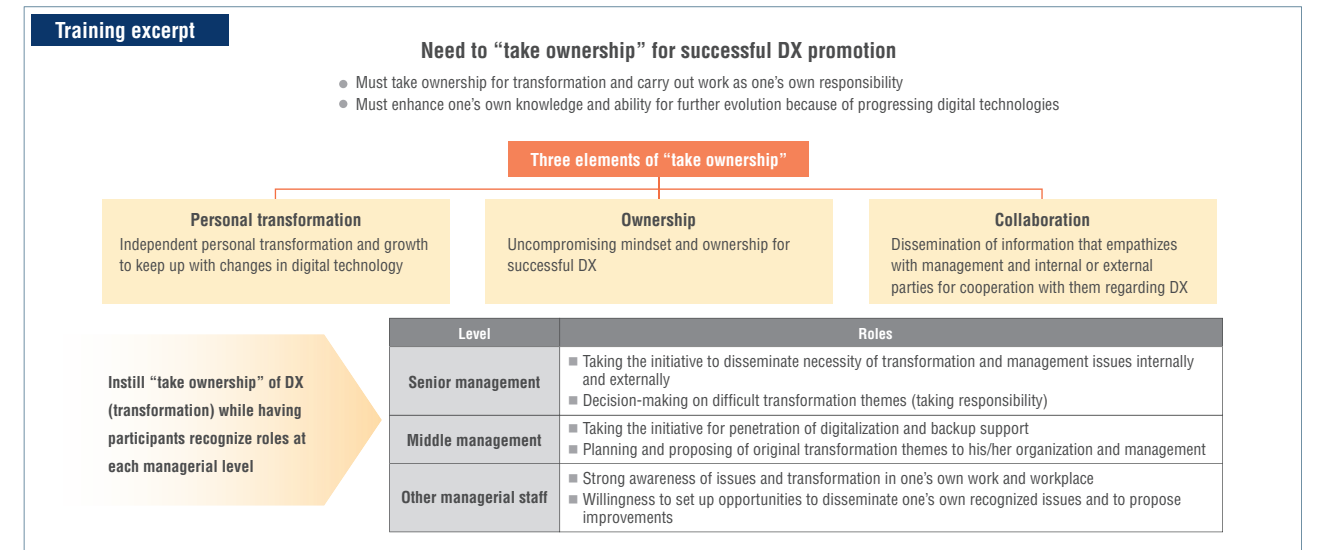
Training excerpt

Need to “take ownership” for successful DX promotion

- Must take ownership for transformation and carry out work as one’s own responsibility
- Must enhance one’s own knowledge and ability for further evolution because of progressing digital technologies

Three elements of “take ownership”

Personal transformation
Independent personal transformation and growth to keep up with changes in digital technology

Ownership
Uncompromising mindset and ownership for successful DX

Collaboration
Dissemination of information that empathizes with management and internal or external parties for cooperation with them regarding DX

Instill “take ownership” of DX (transformation) while having participants recognize roles at each managerial level

| Level | Roles |
|---|---|
| Senior management | ■ Taking the initiative to disseminate necessity of transformation and management issues internally and externally ■ Decision-making on difficult transformation themes (taking responsibility) |
| Middle management | ■ Taking the initiative for penetration of digitalization and backup support ■ Planning and proposing of original transformation themes to his/her organization and management |
| Other managerial staff | ■ Strong awareness of issues and transformation in one’s own work and workplace ■ Willingness to set up opportunities to disseminate one’s own recognized issues and to propose improvements |